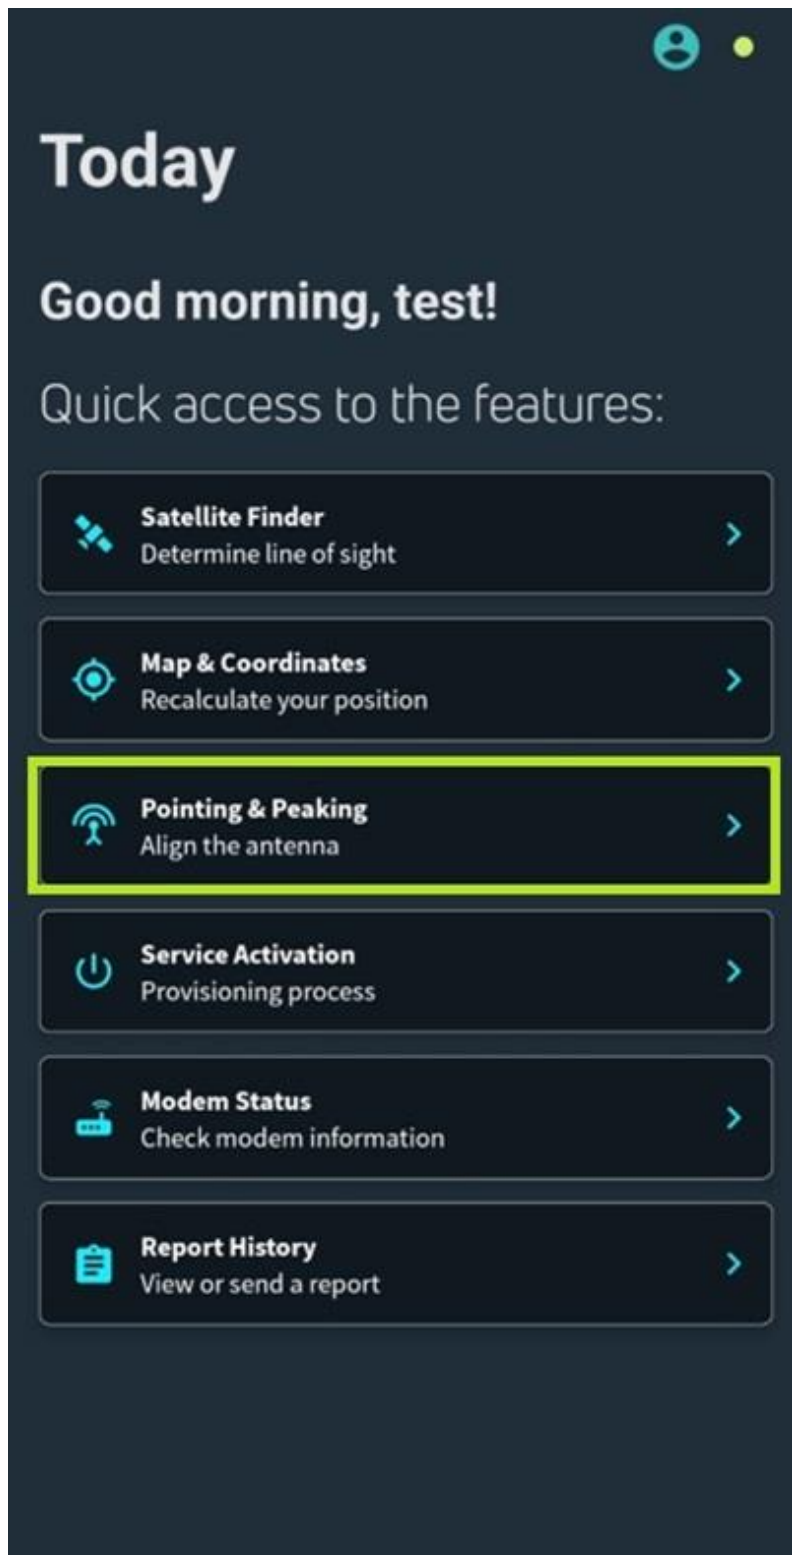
Today

Good morning, test!

Quick access to the features:

Satellite Finder
Determine line of sight

Map & Coordinates
Recalculate your position

Pointing & Peaking
Align the antenna

Service Activation
Provisioning process

Modem Status
Check modem information

Report History
View or send a report